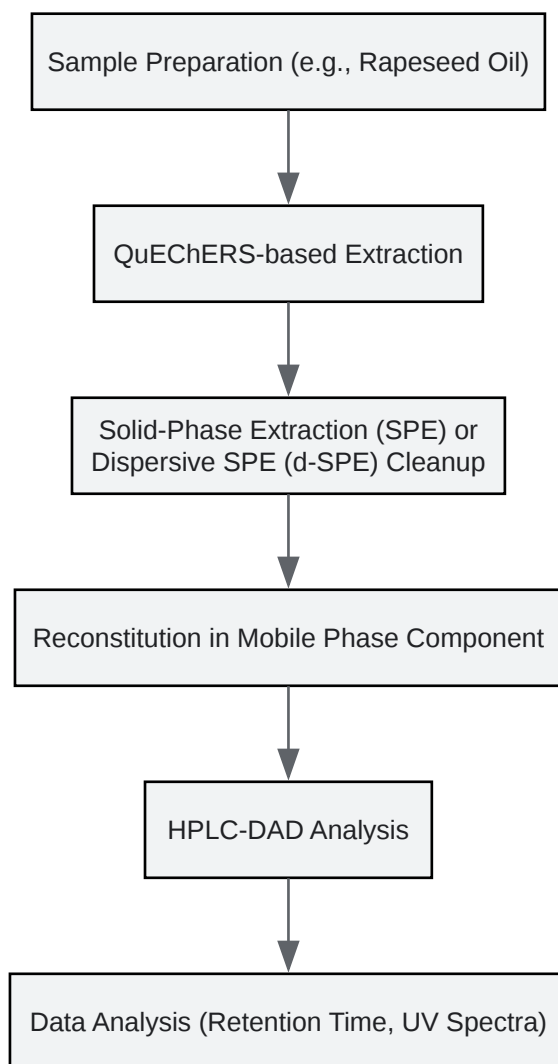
Sample Preparation (e.g., Rapeseed Oil)

QuEChERS-based Extraction

Solid-Phase Extraction (SPE) or Dispersive SPE (d-SPE) Cleanup

Reconstitution in Mobile Phase Component

HPLC-DAD Analysis

Data Analysis (Retention Time, UV Spectra)